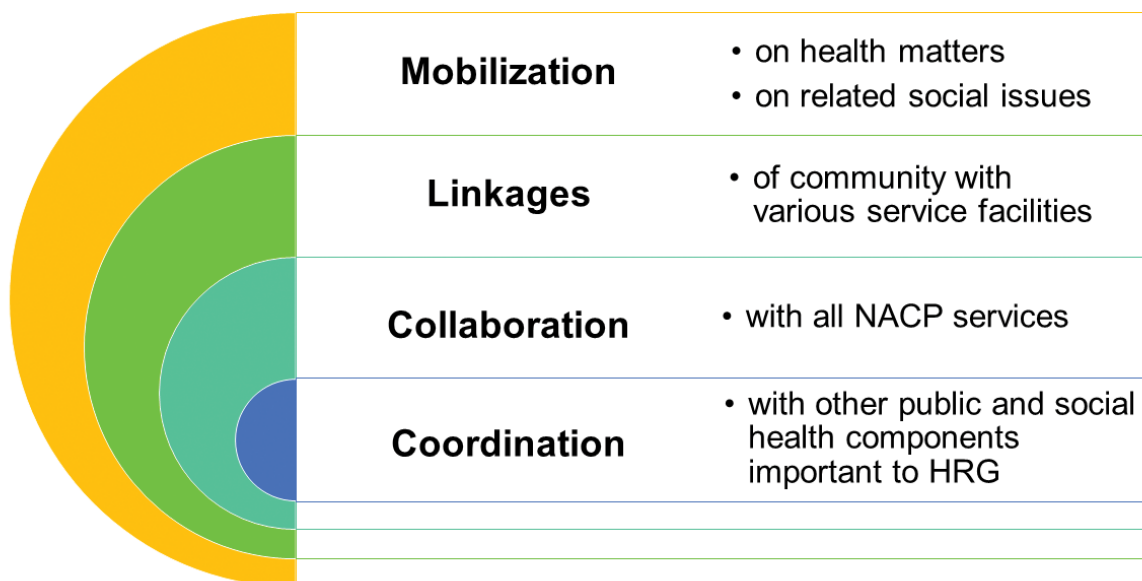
Mobilization
- on health matters
- on related social issues

Linkages
- of community with various service facilities

Collaboration
- with all NACP services

Coordination
- with other public and social health components important to HRG